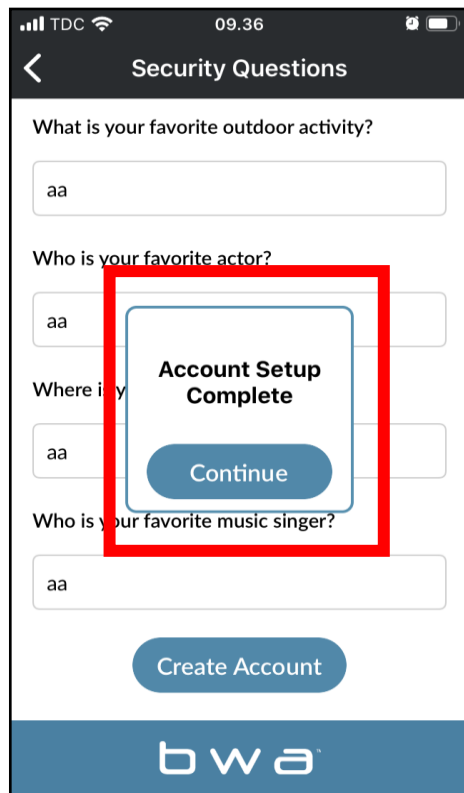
TDC 09.36

Security Questions

What is your favorite outdoor activity?

aa

Who is your favorite actor?

aa

Where i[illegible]y

aa

Account Setup Complete

Continue

Who is your favorite music singer?

aa

Create Account

bwa